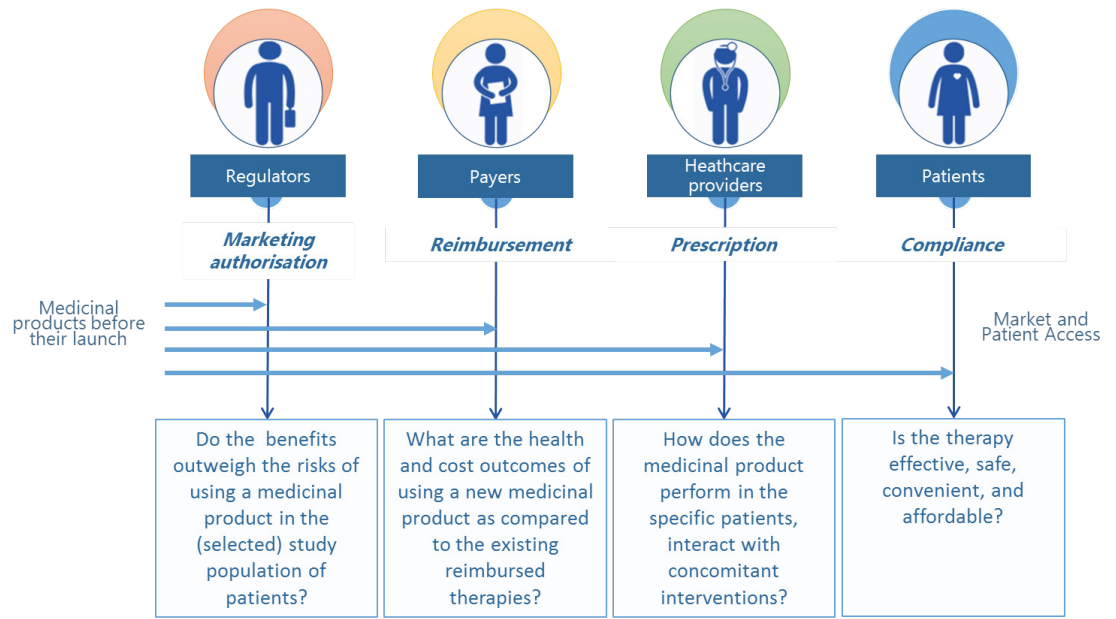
Regulators

Payers

Heathcare providers

Patients

Marketing authorisation

Reimbursement

Prescription

Compliance

Medicinal products before their launch

Market and Patient Access

Do the benefits outweigh the risks of using a medicinal product in the (selected) study population of patients?

What are the health and cost outcomes of using a new medicinal product as compared to the existing reimbursed therapies?

How does the medicinal product perform in the specific patients, interact with concomitant interventions?

Is the therapy effective, safe, convenient, and affordable?